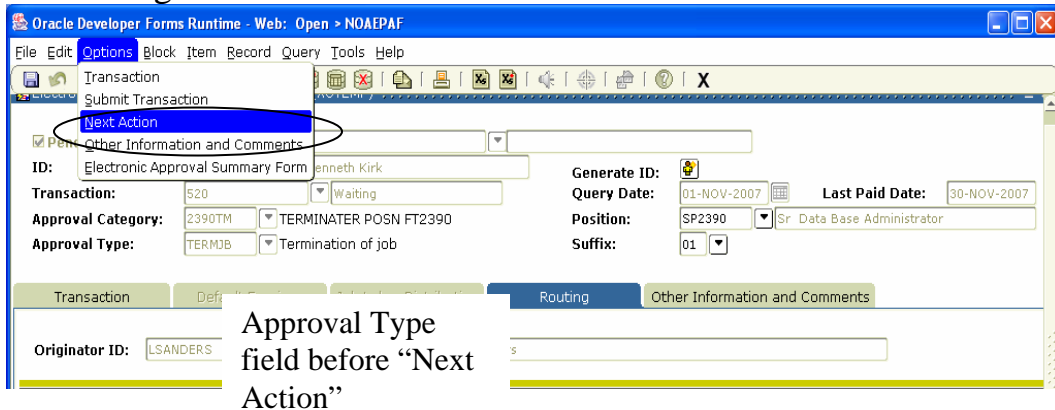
Oracle Developer Forms Runtime - Web: Open > NOAEPAF

File Edit Options Block Item Record Query Tools Help

Transaction
Submit Transaction
Next Action
Other Information and Comments
Electronic Approval Summary Form

X

ID: enneth Kirk

Generate ID:

Transaction: 520 Waiting

Query Date: 01-NOV-2007

Last Paid Date: 30-NOV-2007

Approval Category: 2390TM TERMINATER POSN FT2390

Position: SP2390 Sr Data Base Administrator

Approval Type: TERMJB Termination of job

Suffix: 01

Transaction

Routing

Other Information and Comments

Originator ID: LSANDERS

Approval Type field before “Next Action”